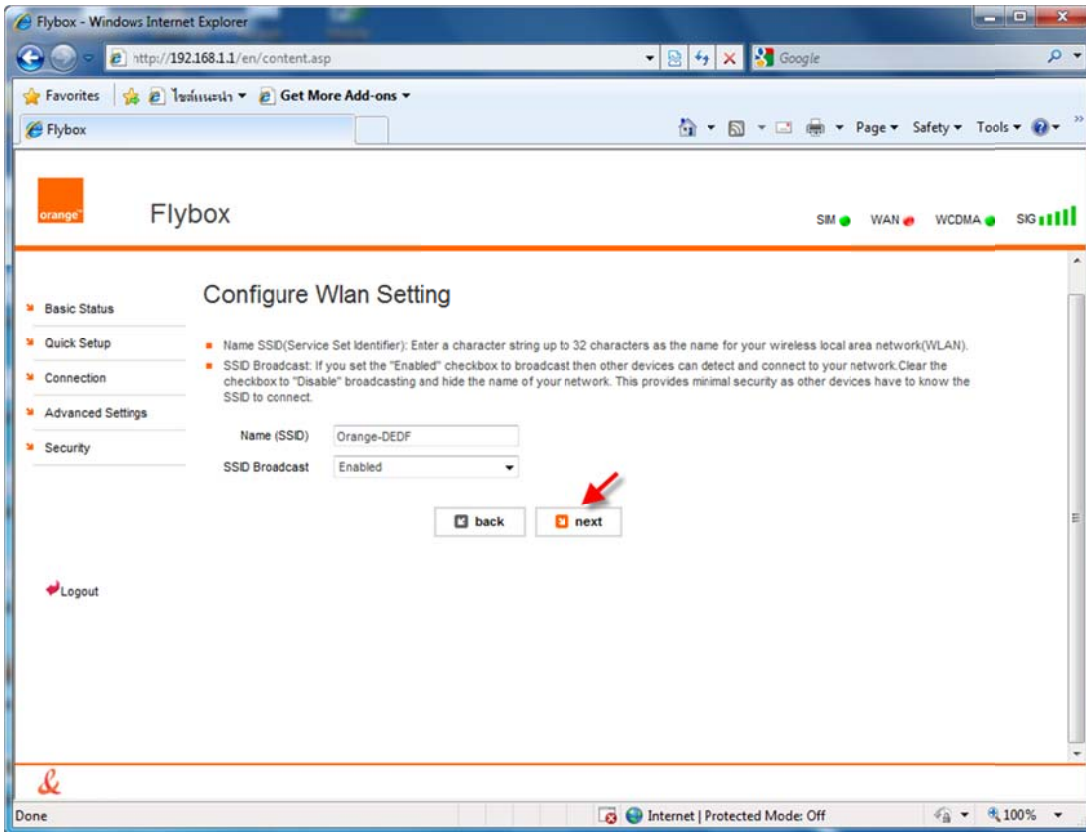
Flybox - Windows Internet Explorer

http://192.168.1.1/en/content.asp

Google

Favorites

ไซต์แนะนำ ▾

Get More Add-ons ▾

Flybox

Page ▾ Safety ▾ Tools ▾

orange

Flybox

SIM WAN WCDMA SIG

Basic Status

Quick Setup

Connection

Advanced Settings

Security

Configure Wlan Setting

Name SSID(Service Set Identifier): Enter a character string up to 32 characters as the name for your wireless local area network(WLAN).

SSID Broadcast: If you set the "Enabled" checkbox to broadcast then other devices can detect and connect to your network.Clear the checkbox to "Disable" broadcasting and hide the name of your network. This provides minimal security as other devices have to know the SSID to connect.

Name (SSID) Orange-DEDF

SSID Broadcast Enabled

back

next

Logout

Done

Internet | Protected Mode: Off

100%